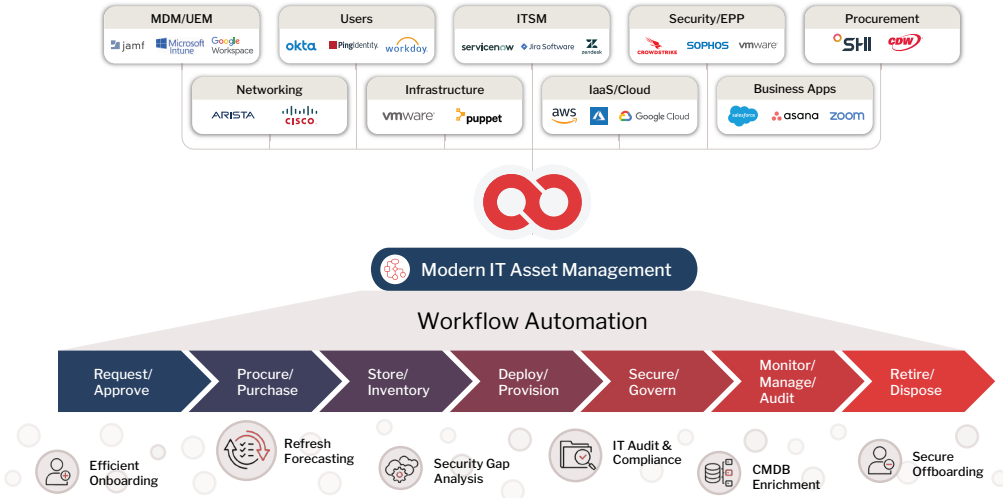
MDM/UEM
jamf Microsoft Intune Google Workspace

Users
okta PingIdentity. workday.

ITSM
servicenow Jira Software zendesk

Security/EPP
CROWDSTRIKE SOPHOS vmware

Procurement
SHI CDW

Networking
ARISTA CISCO

Infrastructure
vmware puppet

IaaS/Cloud
aws Google Cloud

Business Apps
salesforce asana zoom

Modern IT Asset Management

Workflow Automation

Request/ Approve
Procure/ Purchase
Store/ Inventory
Deploy/ Provision
Secure/ Govern
Monitor/ Manage/ Audit
Retire/ Dispose

Efficient Onboarding
Refresh Forecasting
Security Gap Analysis
IT Audit & Compliance
CMDB Enrichment
Secure Offboarding